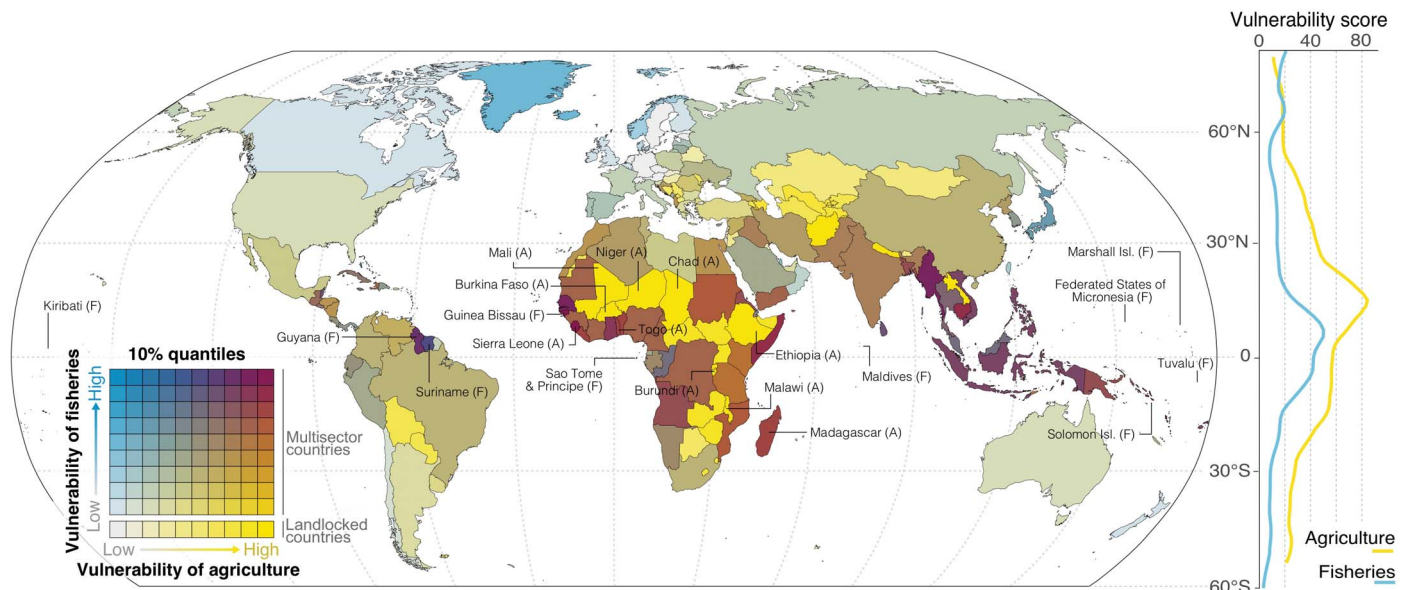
Vulnerability score
0 40 80

60°N
30°N
0
30°S
60°S

Mali (A)
Niger (A)
Chad (A)
Burkina Faso (A)
Guinea Bissau (F)
Sierra Leone (A)
Togo (A)
Guyana (F)
Suriname (F)
Sao Tome & Principe (F)
Burundi (A)
Ethiopia (A)
Malawi (A)
Madagascar (A)
Maldives (F)
Marshall Isl. (F)
Federated States of Micronesia (F)
Tuvalu (F)
Solomon Isl. (F)
Kiribati (F)

10% quantiles
Vulnerability of fisheries
High
Low
Multisector countries
Landlocked countries
Low
High
Vulnerability of agriculture

Agriculture
Fisheries